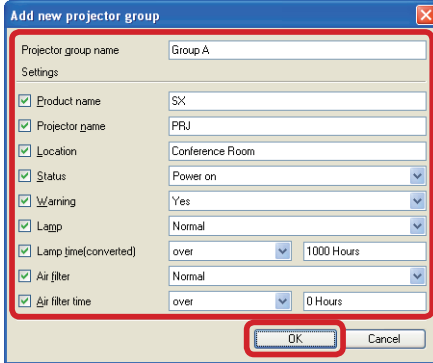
Add new projector group

Projector group name | Group A

Settings

Product name | SX
Projector name | PRJ
Location | Conference Room
Status | Power on
Warning | Yes
Lamp | Normal
Lamp time(converted) | over | 1000 Hours
Air filter | Normal
Air filter time | over | 0 Hours

OK
Cancel